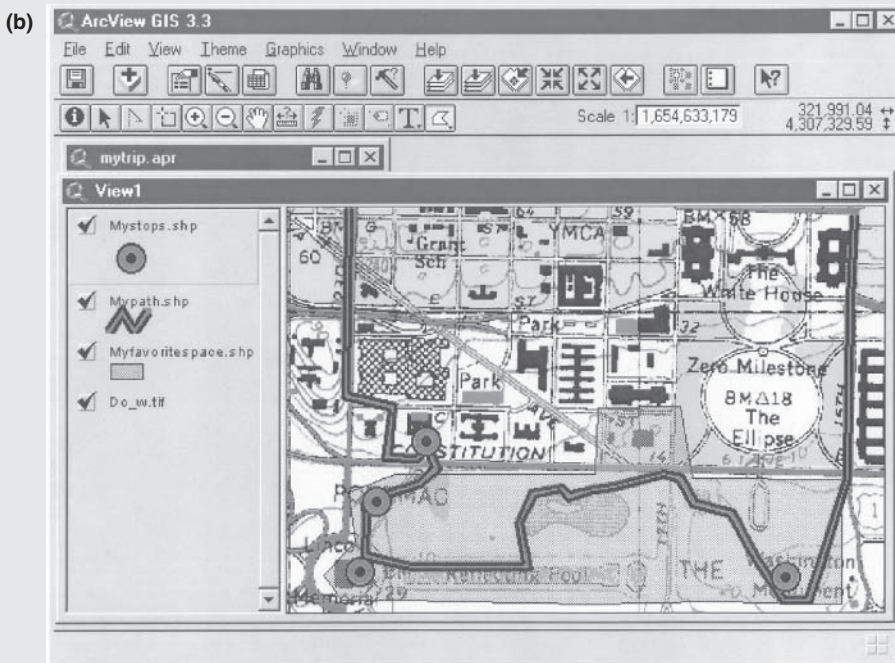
(b)

ArcView GIS 3.3

File Edit View Theme Graphics Window Help

Scale 1: 1,654,633,179

321,991.04 ↔
4,307,329.59 ↕

mytrip.apr

View1

Mystops.shp

Mypath.shp

Myfavoritespace.shp

Do_w.tif

BM
60
Grant
Sch
YMCA
59
BM×58
The
White House
Park
32
Park
Zero Milestone
BM△18
The
Ellipse
STITUTION
POTOMAC
Linco
Memorial
29
Reflecting Pool
THE
Washington
Monument